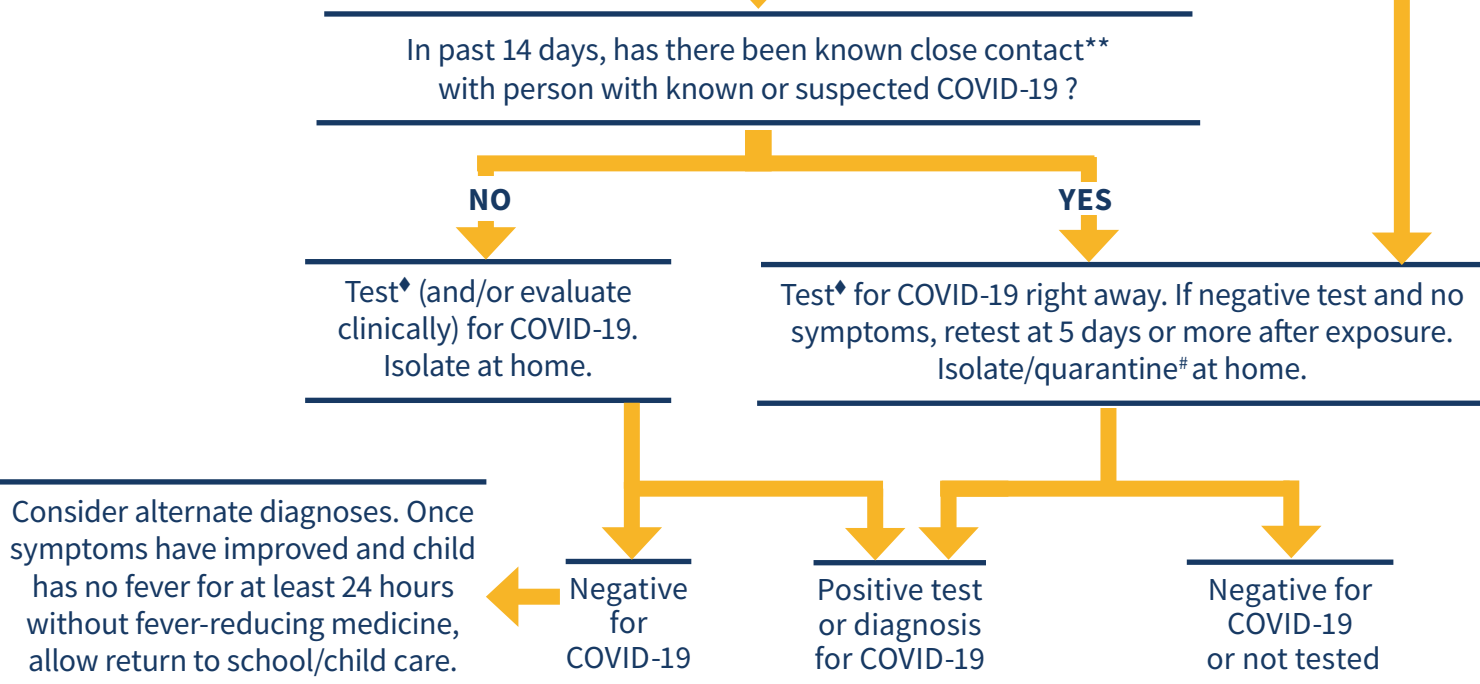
In past 14 days, has there been known close contact** with person with known or suspected COVID-19 ?

NO

YES

Test♦ (and/or evaluate clinically) for COVID-19. Isolate at home.

Test♦ for COVID-19 right away. If negative test and no symptoms, retest at 5 days or more after exposure. Isolate/quarantine# at home.

Consider alternate diagnoses. Once symptoms have improved and child has no fever for at least 24 hours without fever-reducing medicine, allow return to school/child care.

Negative for COVID-19

Positive test or diagnosis for COVID-19

Negative for COVID-19 or not tested